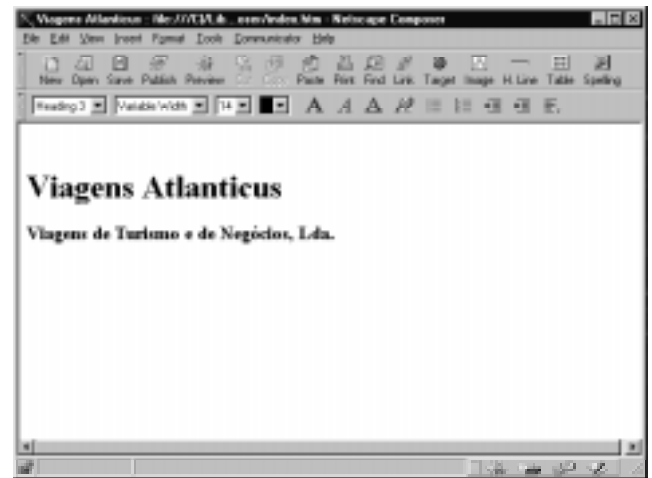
Viagens Atlanticus - file:///C|/Ld... com/index.htm - Netscape Composer

File Edit View Insert Format Tools Communicator Help

New Open Save Publish Preview Cut Copy Paste Print Find Link Target Image H.Line Table Spelling

Heading 3 Variable Width 14

Viagens Atlanticus

Viagens de Turismo e de Negócios, Lda.